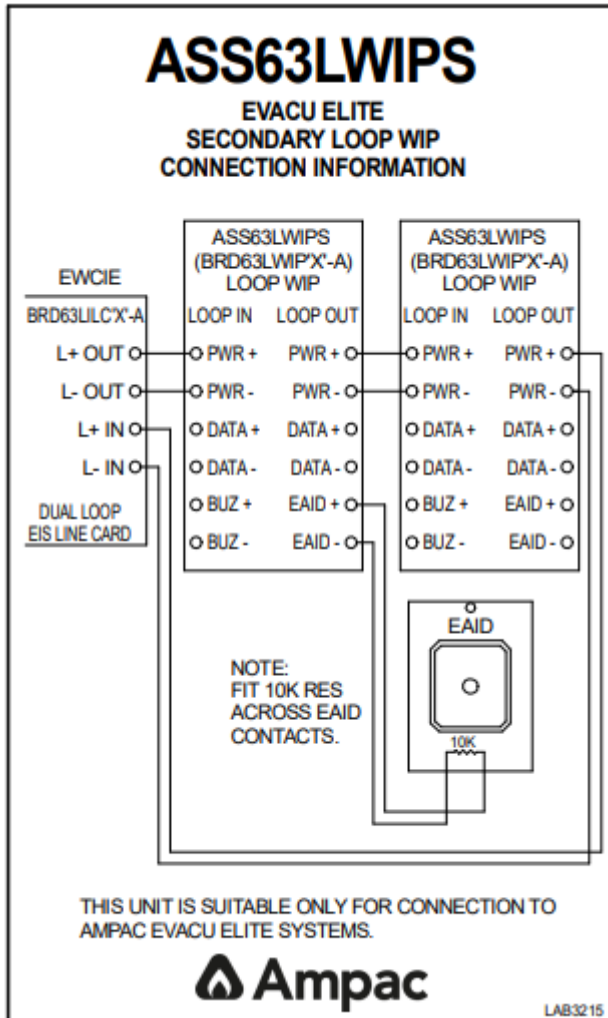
ASS63LWIPS

EVACU ELITE
SECONDARY LOOP WIP
CONNECTION INFORMATION

EWCIE

BRD63LILC'X'-A

L+ OUT
L- OUT
L+ IN
L- IN

DUAL LOOP
EIS LINE CARD

ASS63LWIPS
(BRD63LWIP'X'-A)
LOOP WIP

LOOP IN | LOOP OUT
PWR + | PWR +
PWR - | PWR -
DATA + | DATA +
DATA - | DATA -
BUZ + | EAID +
BUZ - | EAID -

ASS63LWIPS
(BRD63LWIP'X'-A)
LOOP WIP

LOOP IN | LOOP OUT
PWR + | PWR +
PWR - | PWR -
DATA + | DATA +
DATA - | DATA -
BUZ + | EAID +
BUZ - | EAID -

EAID

10K

NOTE:
FIT 10K RES
ACROSS EAID
CONTACTS.

THIS UNIT IS SUITABLE ONLY FOR CONNECTION TO AMPAC EVACU ELITE SYSTEMS.

Ampac

LAB3215